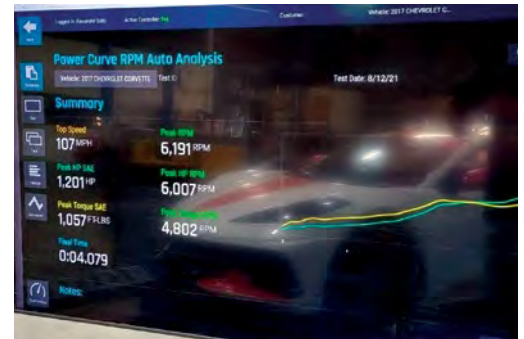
Logged in: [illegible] Active Controller: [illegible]
Customer:
Vehicle: 2017 CHEVROLET C...

Power Curve RPM Auto Analysis
Vehicle: 2017 CHEVROLET CORVETTE
Test ID:
Test Date: 8/12/21

Summary

Top Speed
107 MPH

Peak HP SAE
1,201 HP

Peak Torque SAE
1,057 FT-LBS

Final Time
0:04.079

Peak RPM
6,191 RPM

Peak HP RPM
6,007 RPM

Peak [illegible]
4,802 RPM

Notes: